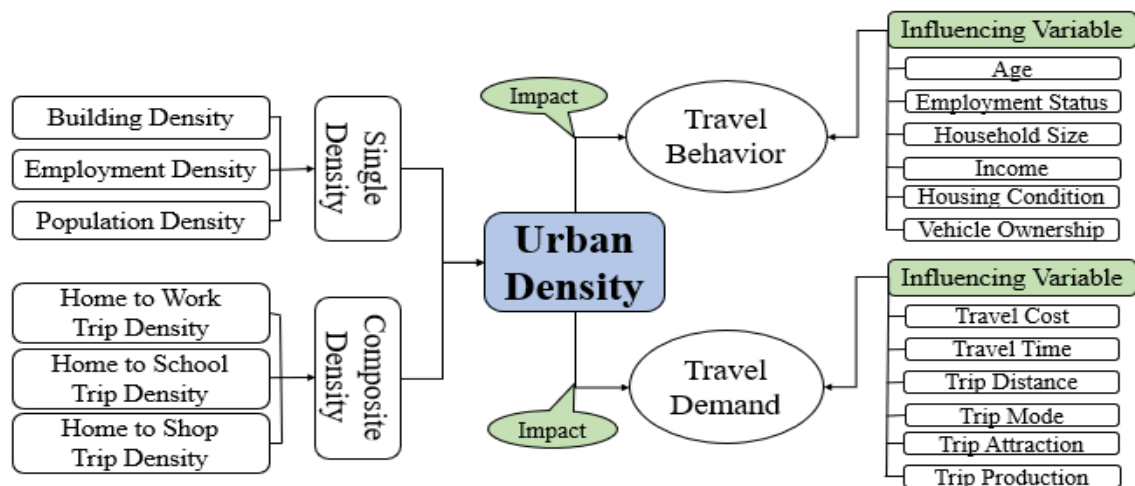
Building Density

Employment Density

Population Density

Single Density

Home to Work Trip Density

Home to School Trip Density

Home to Shop Trip Density

Composite Density

Urban Density

Impact

Travel Behavior

Impact

Travel Demand

Influencing Variable

Age

Employment Status

Household Size

Income

Housing Condition

Vehicle Ownership

Influencing Variable

Travel Cost

Travel Time

Trip Distance

Trip Mode

Trip Attraction

Trip Production